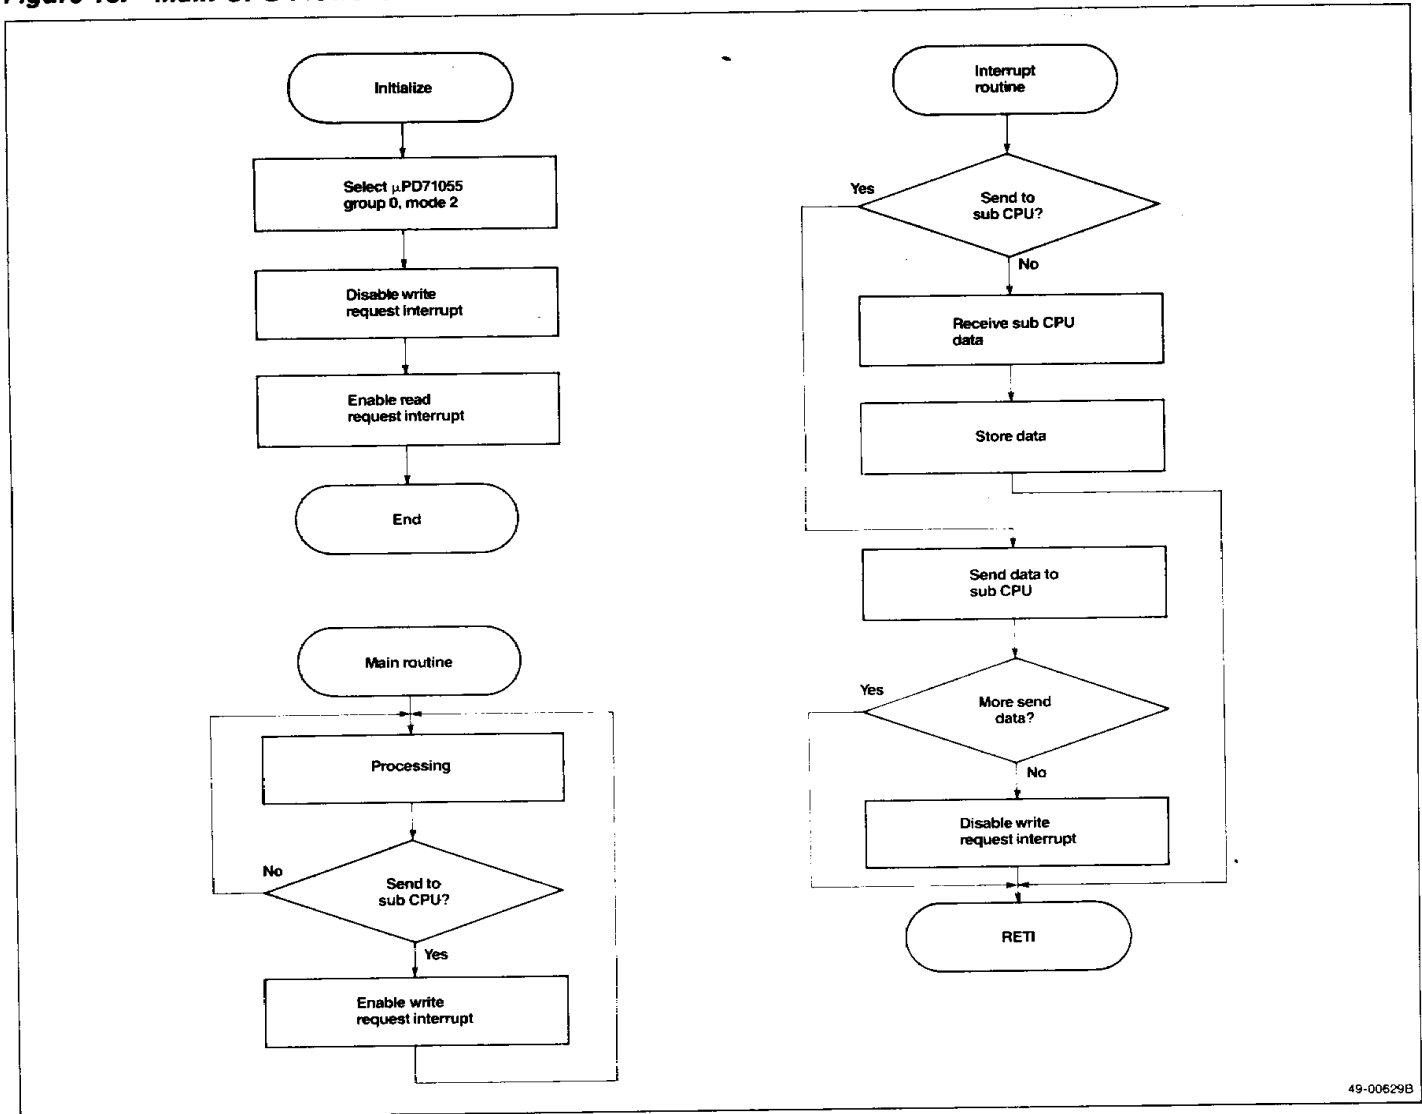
Figure 15. Main CPU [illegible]

Initialize

Select μPD71055 group 0, mode 2

Disable write request interrupt

Enable read request interrupt

End

Main routine

Processing

No

Send to sub CPU?

Yes

Enable write request interrupt

Interrupt routine

Yes

Send to sub CPU?

No

Receive sub CPU data

Store data

Send data to sub CPU

Yes

More send data?

No

Disable write request interrupt

RETI

49-00629B